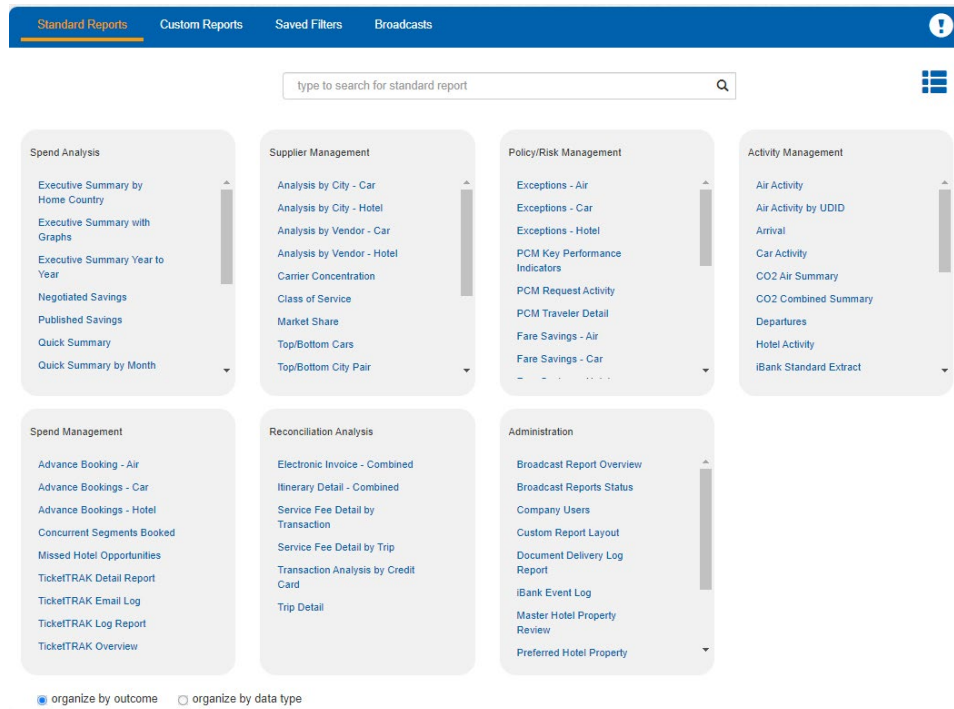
Standard Reports Custom Reports Saved Filters Broadcasts

type to search for standard report

Spend Analysis
Executive Summary by Home Country
Executive Summary with Graphs
Executive Summary Year to Year
Negotiated Savings
Published Savings
Quick Summary
Quick Summary by Month

Supplier Management
Analysis by City - Car
Analysis by City - Hotel
Analysis by Vendor - Car
Analysis by Vendor - Hotel
Carrier Concentration
Class of Service
Market Share
Top/Bottom Cars
Top/Bottom City Pair

Policy/Risk Management
Exceptions - Air
Exceptions - Car
Exceptions - Hotel
PCM Key Performance Indicators
PCM Request Activity
PCM Traveler Detail
Fare Savings - Air
Fare Savings - Car
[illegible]

Activity Management
Air Activity
Air Activity by UDID
Arrival
Car Activity
CO2 Air Summary
CO2 Combined Summary
Departures
Hotel Activity
iBank Standard Extract

Spend Management
Advance Booking - Air
Advance Bookings - Car
Advance Bookings - Hotel
Concurrent Segments Booked
Missed Hotel Opportunities
TicketTRAK Detail Report
TicketTRAK Email Log
TicketTRAK Log Report
TicketTRAK Overview

Reconciliation Analysis
Electronic Invoice - Combined
Itinerary Detail - Combined
Service Fee Detail by Transaction
Service Fee Detail by Trip
Transaction Analysis by Credit Card
Trip Detail

Administration
Broadcast Report Overview
Broadcast Reports Status
Company Users
Custom Report Layout
Document Delivery Log Report
iBank Event Log
Master Hotel Property Review
Preferred Hotel Property

organize by outcome organize by data type